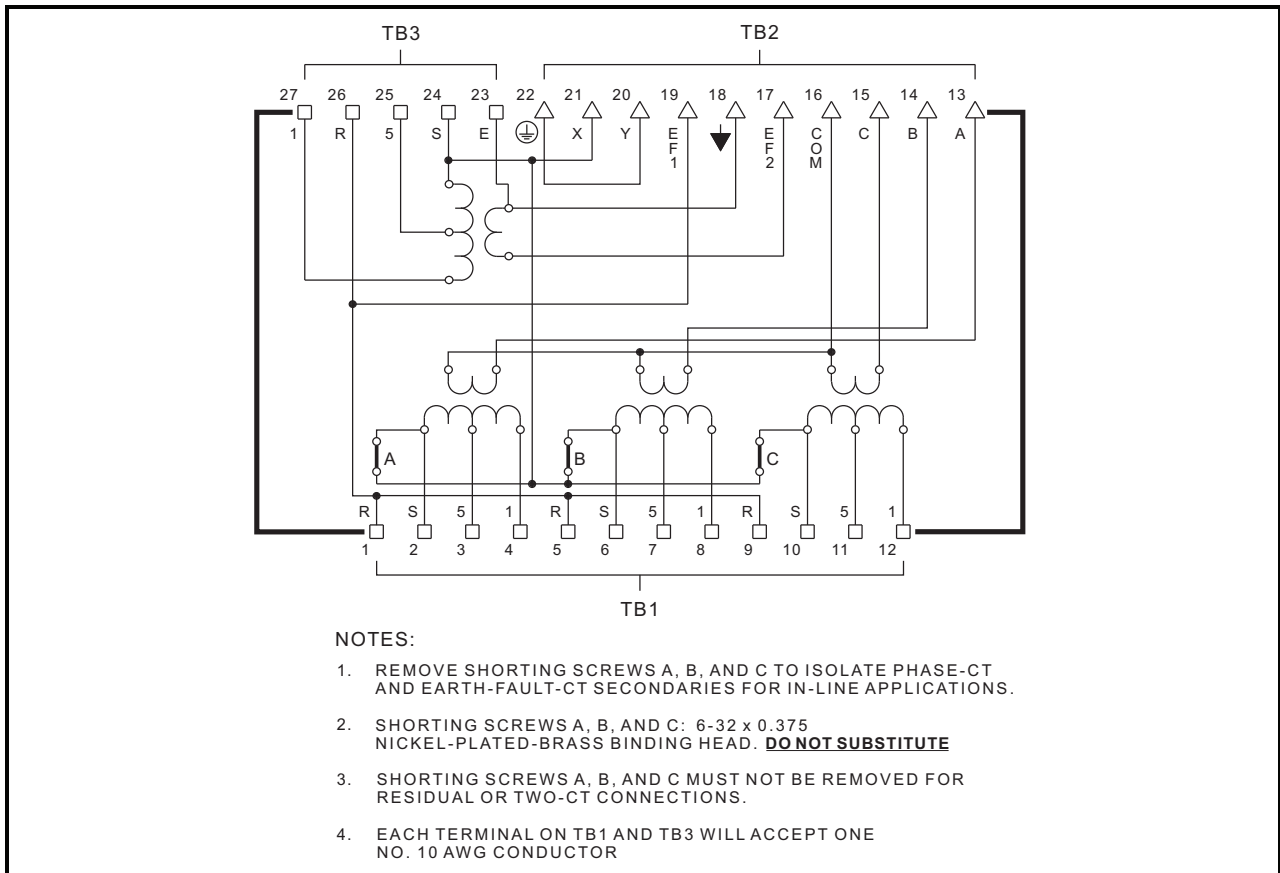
TB3

TB2

27 26 25 24 23 22 21 20 19 18 17 16 15 14 13

1 R 5 S E X Y EF1 EF2 COM C B A

A

B

C

R S 5 1 R S 5 1 R S 5 1

1 2 3 4 5 6 7 8 9 10 11 12

TB1

NOTES:

1. REMOVE SHORTING SCREWS A, B, AND C TO ISOLATE PHASE-CT AND EARTH-FAULT-CT SECONDARIES FOR IN-LINE APPLICATIONS.

2. SHORTING SCREWS A, B, AND C: 6-32 x 0.375 NICKEL-PLATED-BRASS BINDING HEAD. DO NOT SUBSTITUTE

3. SHORTING SCREWS A, B, AND C MUST NOT BE REMOVED FOR RESIDUAL OR TWO-CT CONNECTIONS.

4. EACH TERMINAL ON TB1 AND TB3 WILL ACCEPT ONE NO. 10 AWG CONDUCTOR